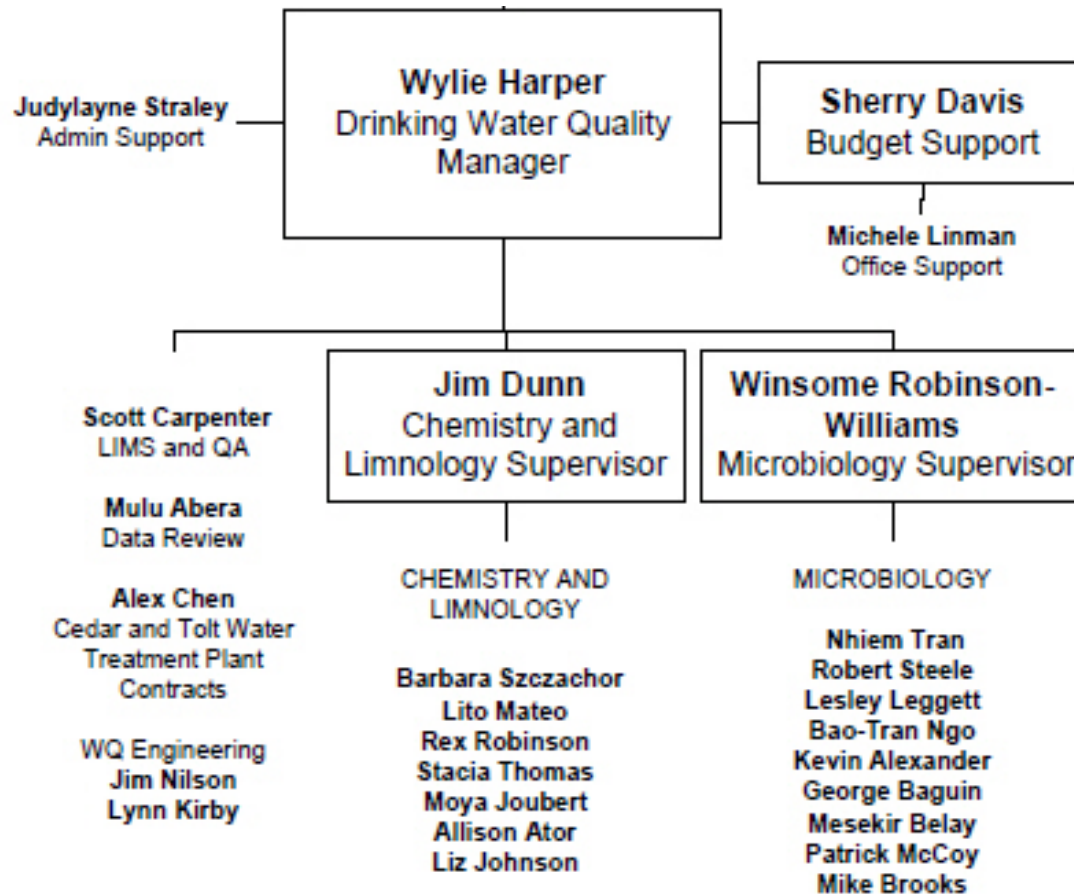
Wylie Harper
Drinking Water Quality Manager

Judylayne Straley
Admin Support

Sherry Davis
Budget Support

Michele Linman
Office Support

Scott Carpenter
LIMS and QA

Mulu Abera
Data Review

Alex Chen
Cedar and Tolt Water Treatment Plant Contracts

WQ Engineering
Jim Nilson
Lynn Kirby

Jim Dunn
Chemistry and Limnology Supervisor

CHEMISTRY AND LIMNOLOGY

Barbara Szczachor
Lito Mateo
Rex Robinson
Stacia Thomas
Moya Joubert
Allison Ator
Liz Johnson

Winsome Robinson-Williams
Microbiology Supervisor

MICROBIOLOGY

Nhiem Tran
Robert Steele
Lesley Leggett
Bao-Tran Ngo
Kevin Alexander
George Baguin
Mesekir Belay
Patrick McCoy
Mike Brooks